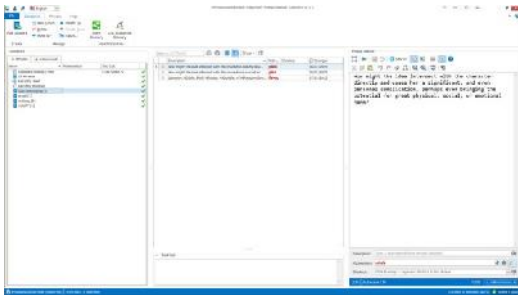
How might the ideas in ancient with the character directly and cause for a significant, and even personal complication, perhaps even bringing the intended to growth physical, social, or emotional harm?